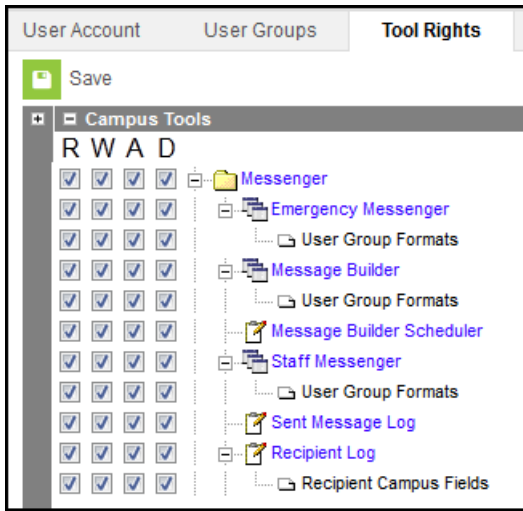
User Account | User Groups | Tool Rights

Save

Campus Tools

R W A D

Messenger
Emergency Messenger
User Group Formats
Message Builder
User Group Formats
Message Builder Scheduler
Staff Messenger
User Group Formats
Sent Message Log
Recipient Log
Recipient Campus Fields